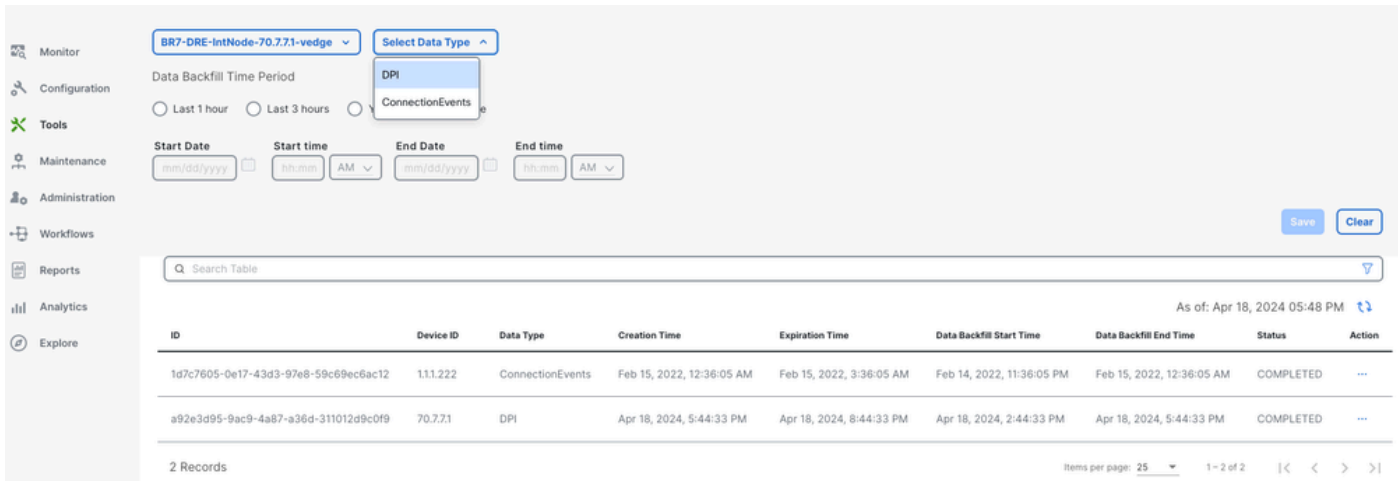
Monitor
Configuration
Tools
Maintenance
Administration
Workflows
Reports
Analytics
Explore

BR7-DRE-IntNode-70.7.7.1-vedge
Select Data Type
DPI
ConnectionEvents

Data Backfill Time Period
Last 1 hour Last 3 hours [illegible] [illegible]e

Start Date mm/dd/yyyy
Start time hh:mm AM
End Date mm/dd/yyyy
End time hh:mm AM

Save Clear

Search Table

As of: Apr 18, 2024 05:48 PM

| ID | Device ID | Data Type | Creation Time | Expiration Time | Data Backfill Start Time | Data Backfill End Time | Status | Action |
|---|---|---|---|---|---|---|---|---|
| 1d7c7605-0e17-43d3-97e8-59c69ec6ac12 | 1.1.1.222 | ConnectionEvents | Feb 15, 2022, 12:36:05 AM | Feb 15, 2022, 3:36:05 AM | Feb 14, 2022, 11:36:05 PM | Feb 15, 2022, 12:36:05 AM | COMPLETED | ··· |
| a92e3d95-9ac9-4a87-a36d-311012d9c0f9 | 70.7.7.1 | DPI | Apr 18, 2024, 5:44:33 PM | Apr 18, 2024, 8:44:33 PM | Apr 18, 2024, 2:44:33 PM | Apr 18, 2024, 5:44:33 PM | COMPLETED | ··· |

2 Records
Items per page: 25
1 – 2 of 2